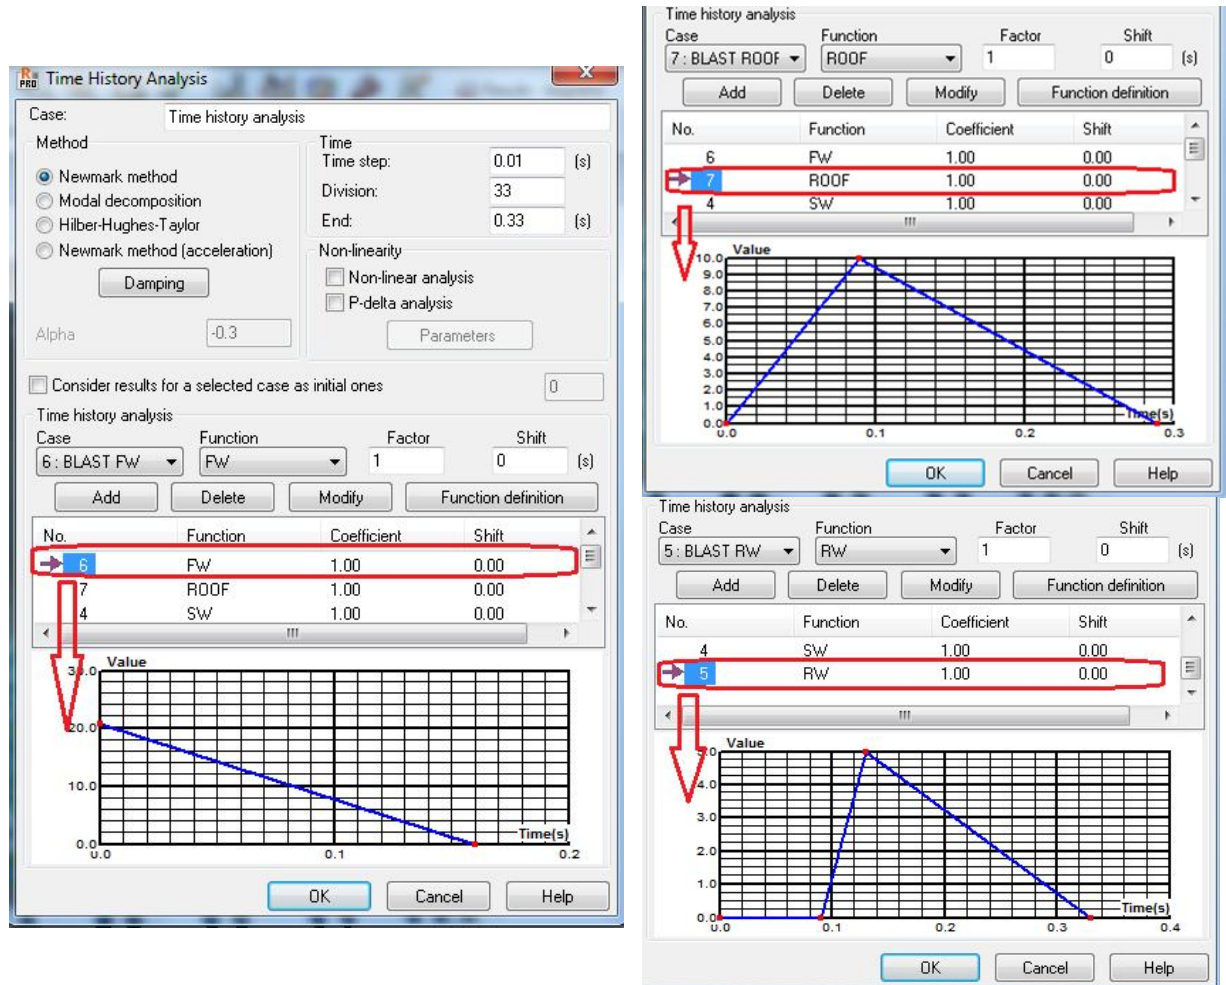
Time History Analysis

Case: Time history analysis

Method
Newmark method
Modal decomposition
Hilber-Hughes-Taylor
Newmark method (acceleration)
Damping

Alpha -0.3

Time
Time step: 0.01 (s)
Division: 33
End: 0.33 (s)

Non-linearity
Non-linear analysis
P-delta analysis
Parameters

Consider results for a selected case as initial ones 0

Time history analysis
Case: 6 : BLAST FW
Function: FW
Factor: 1
Shift: 0 (s)

Add Delete Modify Function definition

| No. | Function | Coefficient | Shift |
|---|---|---|---|
| 6 | FW | 1.00 | 0.00 |
| 7 | ROOF | 1.00 | 0.00 |
| 4 | SW | 1.00 | 0.00 |

Value
3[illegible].0
20.0
10.0
0.0
0.0 0.1 0.2
Time(s)

OK Cancel Help

Time history analysis
Case: 7 : BLAST ROOF
Function: ROOF
Factor: 1
Shift: 0 (s)

Add Delete Modify Function definition

| No. | Function | Coefficient | Shift |
|---|---|---|---|
| 6 | FW | 1.00 | 0.00 |
| 7 | ROOF | 1.00 | 0.00 |
| 4 | SW | 1.00 | 0.00 |

Value
10.0
9.0
8.0
7.0
6.0
5.0
4.0
3.0
2.0
1.0
0.0
0.0 0.1 0.2 0.3
Time(s)

OK Cancel Help

Time history analysis
Case: 5 : BLAST RW
Function: RW
Factor: 1
Shift: 0 (s)

Add Delete Modify Function definition

| No. | Function | Coefficient | Shift |
|---|---|---|---|
| 4 | SW | 1.00 | 0.00 |
| 5 | RW | 1.00 | 0.00 |

Value
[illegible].0
4.0
3.0
2.0
1.0
0.0
0.0 0.1 0.2 0.3 0.4
Time(s)

OK Cancel Help